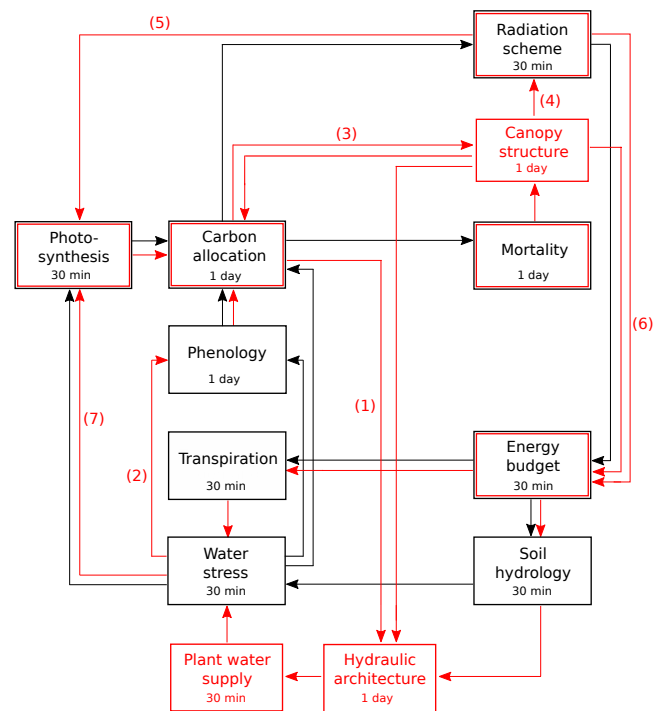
(5)

Radiation scheme
30 min

(4)

(3)

Canopy structure
1 day

Photo-synthesis
30 min

Carbon allocation
1 day

Mortality
1 day

(6)

Phenology
1 day

(7)

(1)

Transpiration
30 min

Energy budget
30 min

(2)

Water stress
30 min

Soil hydrology
30 min

Plant water supply
30 min

Hydraulic architecture
1 day